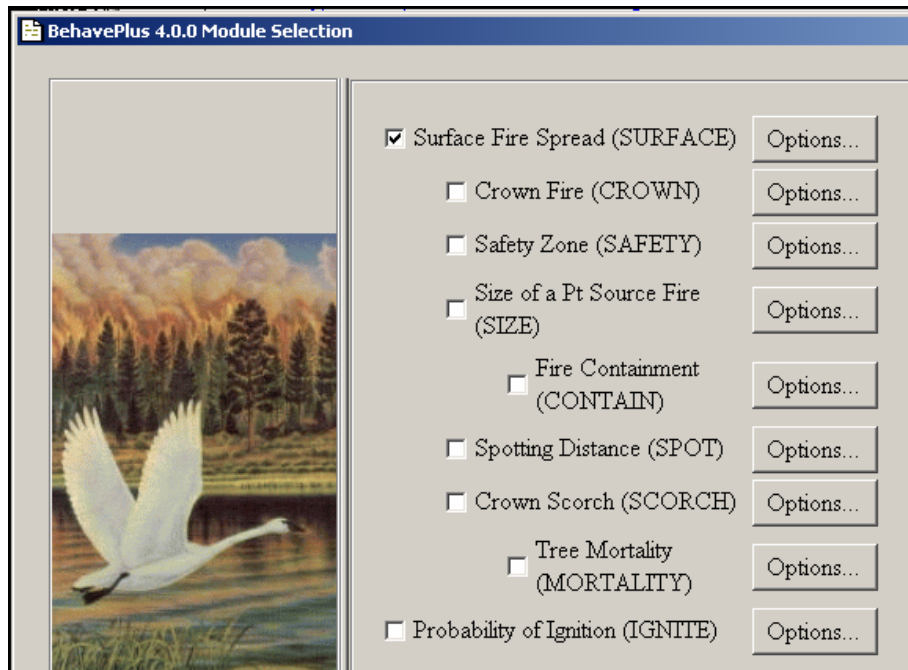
BehavePlus 4.0.0 Module Selection

☑ Surface Fire Spread (SURFACE) Options...

☐ Crown Fire (CROWN) Options...

☐ Safety Zone (SAFETY) Options...

☐ Size of a Pt Source Fire (SIZE) Options...

☐ Fire Containment (CONTAIN) Options...

☐ Spotting Distance (SPOT) Options...

☐ Crown Scorch (SCORCH) Options...

☐ Tree Mortality (MORTALITY) Options...

☐ Probability of Ignition (IGNITE) Options...